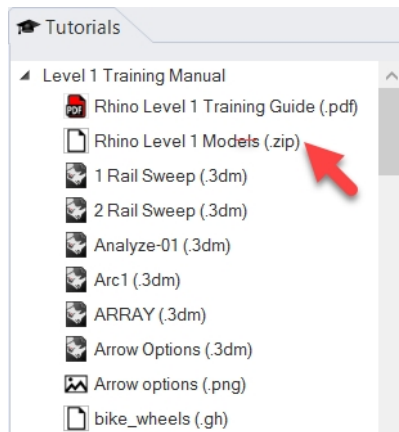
Tutorials

Level 1 Training Manual

PDF Rhino Level 1 Training Guide (.pdf)

Rhino Level 1 Models (.zip)

1 Rail Sweep (.3dm)

2 Rail Sweep (.3dm)

Analyze-01 (.3dm)

Arc1 (.3dm)

ARRAY (.3dm)

Arrow Options (.3dm)

Arrow options (.png)

bike_wheels (.gh)